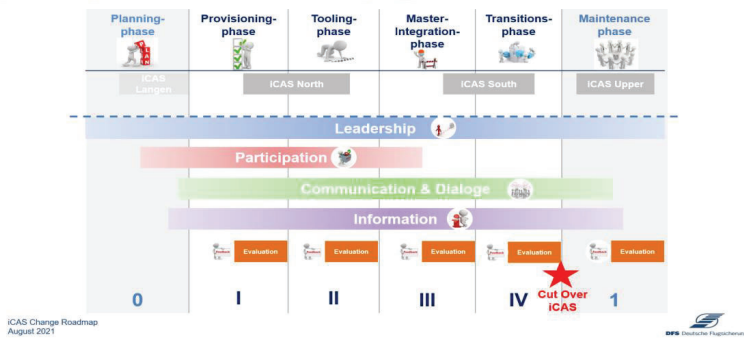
Planning-phase | Provisioning-phase | Tooling-phase | Master-Integration-phase | Transitions-phase | Maintenance phase

iCAS Langen
iCAS North
iCAS South
iCAS Upper

Leadership
Participation
Communication & Dialoge
Information

Evaluation
Evaluation
Evaluation
Evaluation
Evaluation

0
I
II
III
IV
Cut Over iCAS
1

iCAS Change Roadmap
August 2021

DFS Deutsche Flugsicherung